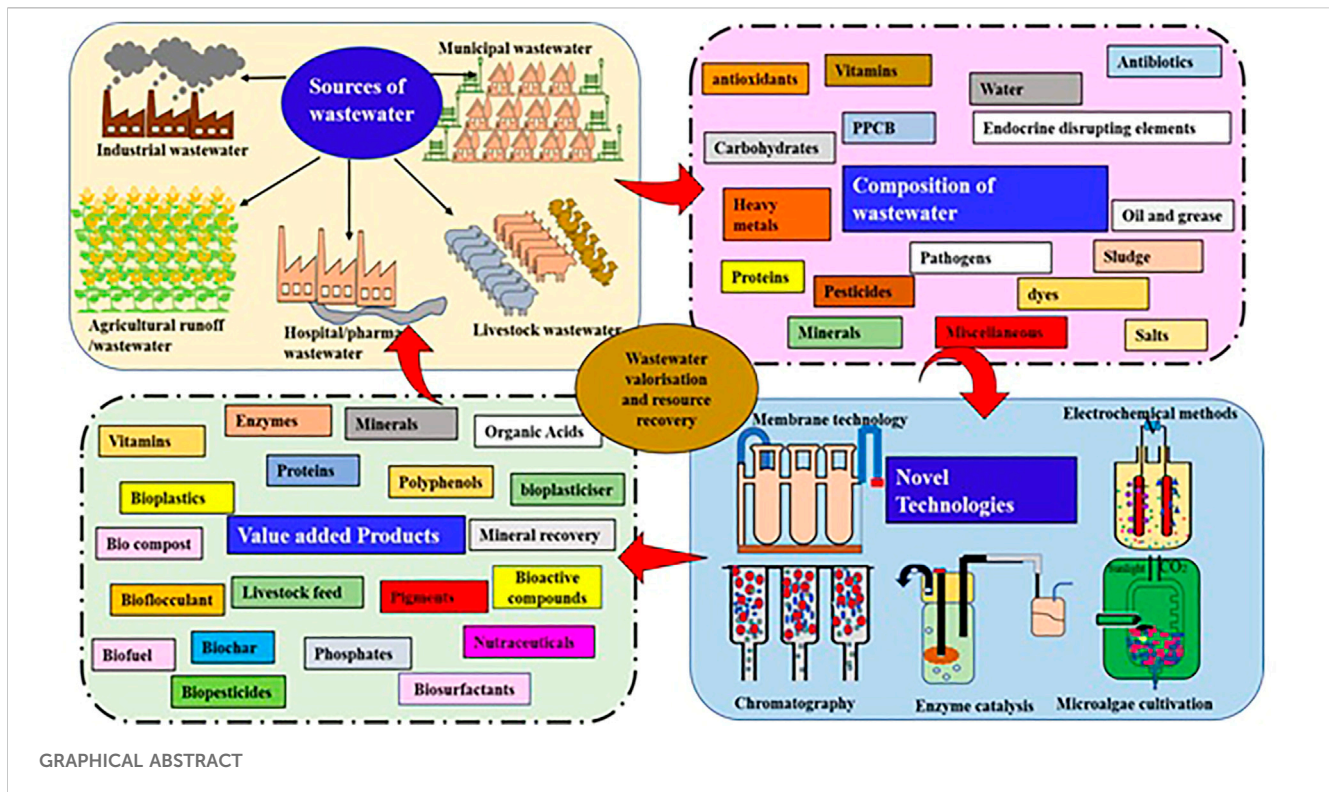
Sources of wastewater

Municipal wastewater

Industrial wastewater

Agricultural runoff /wastewater

Hospital/pharma wastewater

Livestock wastewater

antioxidants

Vitamins

Water

Antibiotics

PPCB

Endocrine disrupting elements

Carbohydrates

Composition of wastewater

Heavy metals

Oil and grease

Pathogens

Sludge

Proteins

Pesticides

dyes

Minerals

Miscellaneous

Salts

Wastewater valorisation and resource recovery

Membrane technology

Electrochemical methods

Novel Technologies

Sunlight

$CO_2$

Chromatography

Enzyme catalysis

Microalgae cultivation

Vitamins

Enzymes

Minerals

Organic Acids

Proteins

Polyphenols

Bioplastics

bioplasticiser

Value added Products

Mineral recovery

Bio compost

Livestock feed

Bioactive compounds

Bioflocculant

Pigments

Nutraceuticals

Biofuel

Biochar

Phosphates

Biopesticides

Biosurfactants

GRAPHICAL ABSTRACT